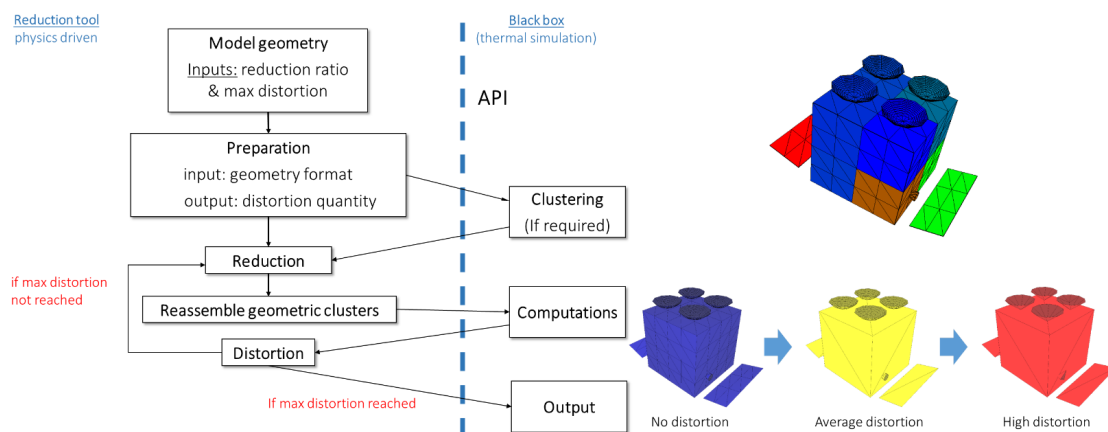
Reduction tool
physics driven

Black box
(thermal simulation)

Model geometry
Inputs: reduction ratio & max distortion

API

Preparation
input: geometry format
output: distortion quantity

Clustering
(If required)

Reduction

if max distortion not reached

Reassemble geometric clusters

Computations

Distortion

If max distortion reached

Output

No distortion

Average distortion

High distortion